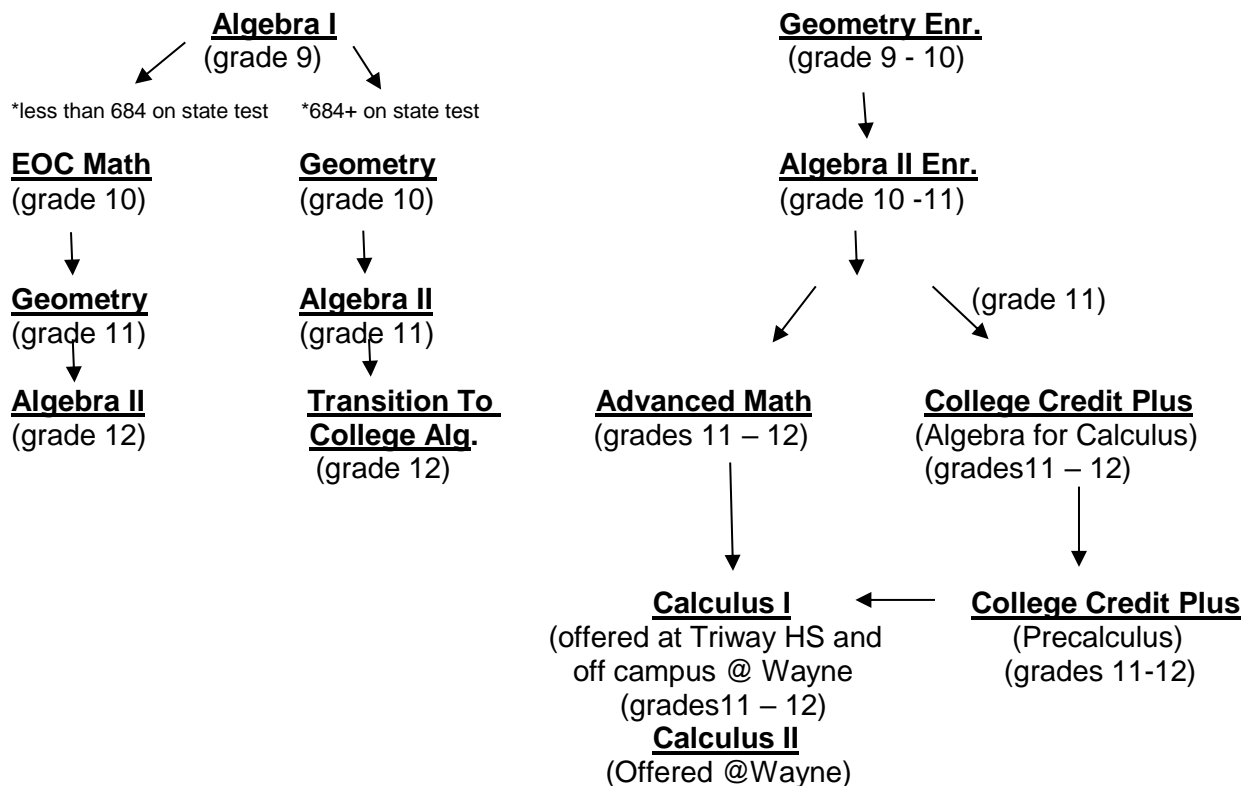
Algebra I
(grade 9)

*less than 684 on state test

*684+ on state test

EOC Math
(grade 10)

Geometry
(grade 11)

Algebra II
(grade 12)

Geometry
(grade 10)

Algebra II
(grade 11)

Transition To College Alg.
(grade 12)

Geometry Enr.
(grade 9 - 10)

Algebra II Enr.
(grade 10 -11)

(grade 11)

Advanced Math
(grades 11 – 12)

College Credit Plus
(Algebra for Calculus)
(grades11 – 12)

Calculus I
(offered at Triway HS and off campus @ Wayne
(grades11 – 12)

Calculus II
(Offered @Wayne)

College Credit Plus
(Precalculus)
(grades 11-12)